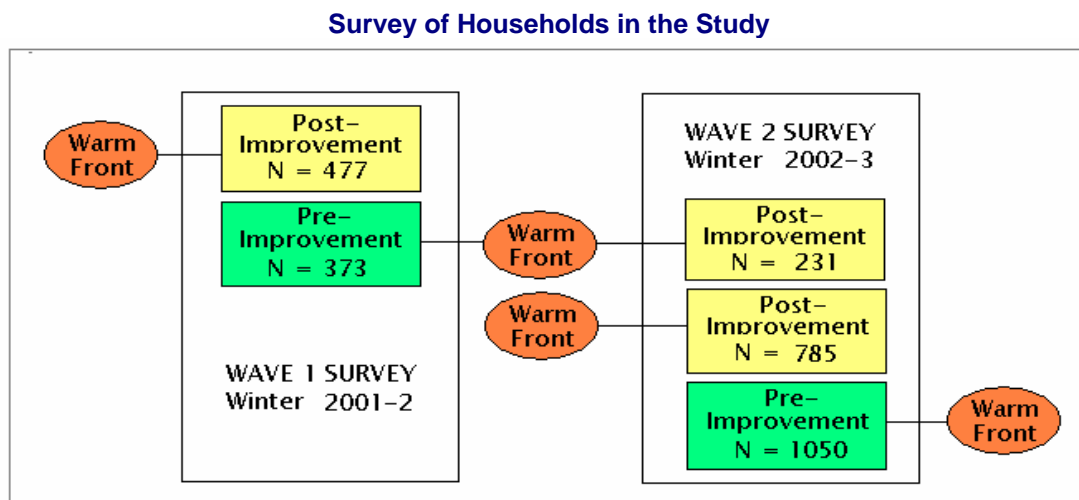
Survey of Households in the Study

Warm Front

Post-Improvement
N = 477

Pre-Improvement
N = 373

WAVE 1 SURVEY
Winter 2001-2

Warm Front

WAVE 2 SURVEY
Winter 2002-3

Post-Improvement
N = 231

Warm Front

Post-Improvement
N = 785

Pre-Improvement
N = 1050

Warm Front